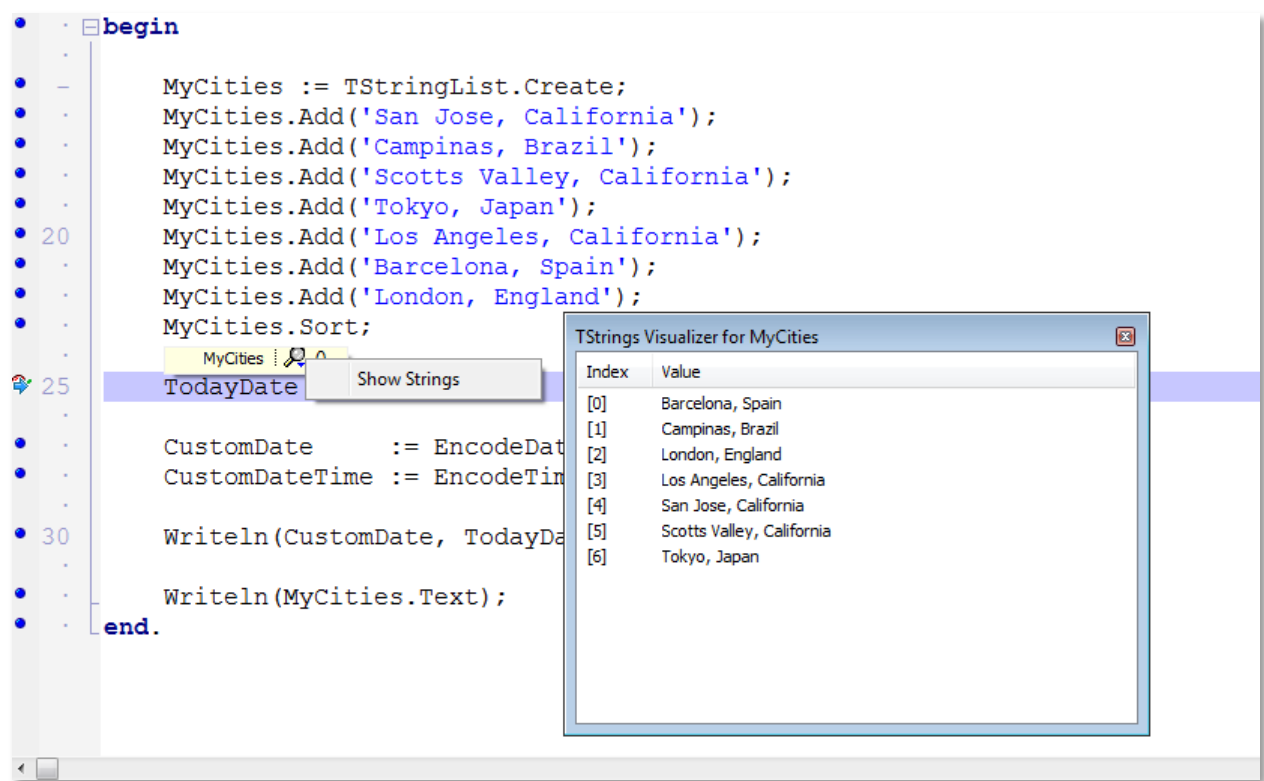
begin

MyCities := TStringList.Create;
MyCities.Add('San Jose, California');
MyCities.Add('Campinas, Brazil');
MyCities.Add('Scotts Valley, California');
MyCities.Add('Tokyo, Japan');
20 MyCities.Add('Los Angeles, California');
MyCities.Add('Barcelona, Spain');
MyCities.Add('London, England');
MyCities.Sort;
MyCities 0
25 TodayDate
Show Strings

CustomDate := EncodeDat
CustomDateTime := EncodeTim

30 Writeln(CustomDate, TodayDa

Writeln(MyCities.Text);
end.

TStrings Visualizer for MyCities

| Index | Value |
|---|---|
| [0] | Barcelona, Spain |
| [1] | Campinas, Brazil |
| [2] | London, England |
| [3] | Los Angeles, California |
| [4] | San Jose, California |
| [5] | Scotts Valley, California |
| [6] | Tokyo, Japan |